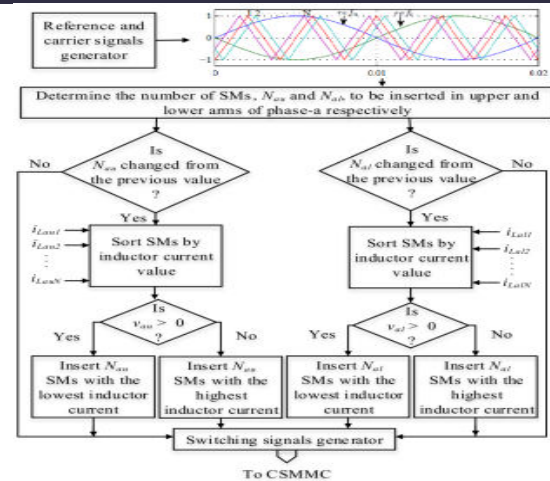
Reference and carrier signals generator

1

0

-1

0

0.01

0.02

Determine the number of SMs, $N_{au}$ and $N_{al}$, to be inserted in upper and lower arms of phase-a respectively

Is $N_{au}$ changed from the previous value ?

No

Yes

$i_{Lau1}$

$i_{Lau2}$

$i_{LauN}$

Sort SMs by inductor current value

Is $v_{au} > 0$

Yes

No

Insert $N_{au}$ SMs with the lowest inductor current

Insert $N_{au}$ SMs with the highest inductor current

Is $N_{al}$ changed from the previous value ?

No

Yes

$i_{Lal1}$

$i_{Lal2}$

$i_{LalN}$

Sort SMs by inductor current value

Is $v_{al} > 0$

Yes

No

Insert $N_{al}$ SMs with the lowest inductor current

Insert $N_{al}$ SMs with the highest inductor current

Switching signals generator

To CSMMC